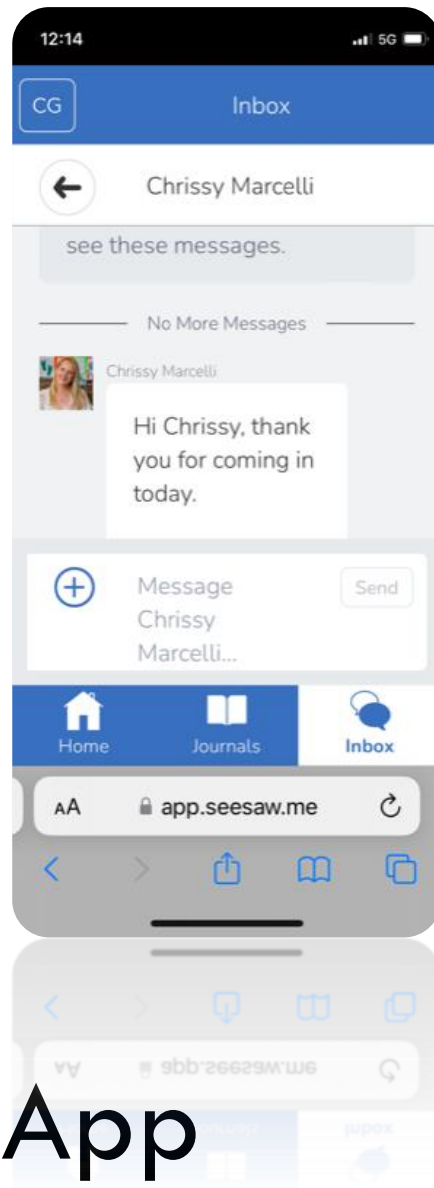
12:14
5G

CG
Inbox

Chrissy Marcelli

see these messages.

No More Messages

Chrissy Marcelli
Hi Chrissy, thank you for coming in today.

Message Chrissy Marcelli...
Send

Home
Journals
Inbox

AA
app.seesaw.me

App